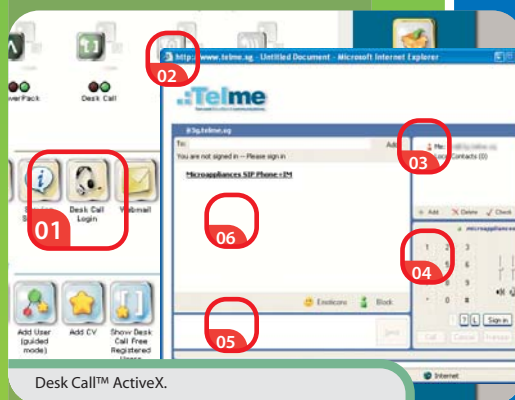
werPack
Desk Call
02
http://www.telme.sg - Untitled Document - Microsoft Internet Explorer
Telme
To:
Add
You are not signed in -- Please sign in
Microappliances SIP Phone+IM
Me:
Contacts (0)
03
01
Desk Call Login
Webmail
06
Add
Delete
Check
microappliances
04
1
2
3
4
5
6
*
0
#
Sign in
Emoticons
Block
05
Send
Call
Cancel
Transfer
Add User (guided mode)
Add CV
Show Desk Call Free Registered Users
Desk Call™ ActiveX.
Internet